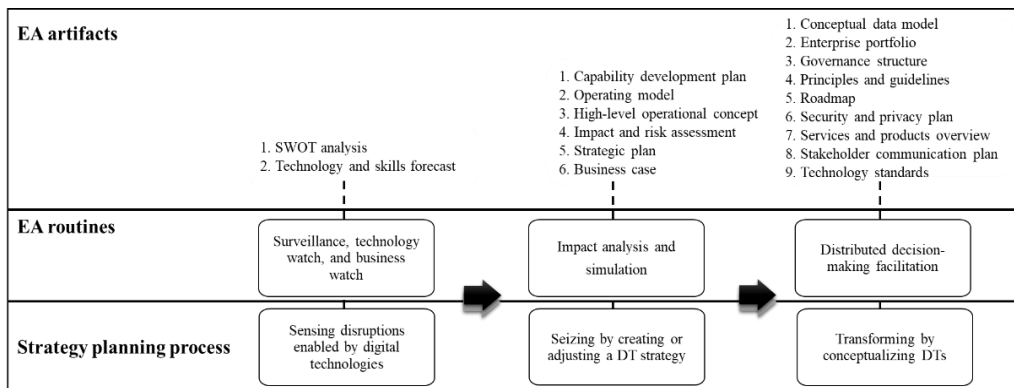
EA artifacts

1. SWOT analysis
2. Technology and skills forecast

1. Capability development plan
2. Operating model
3. High-level operational concept
4. Impact and risk assessment
5. Strategic plan
6. Business case

1. Conceptual data model
2. Enterprise portfolio
3. Governance structure
4. Principles and guidelines
5. Roadmap
6. Security and privacy plan
7. Services and products overview
8. Stakeholder communication plan
9. Technology standards

EA routines

Surveillance, technology watch, and business watch

Impact analysis and simulation

Distributed decision-making facilitation

Strategy planning process

Sensing disruptions enabled by digital technologies

Seizing by creating or adjusting a DT strategy

Transforming by conceptualizing DTs